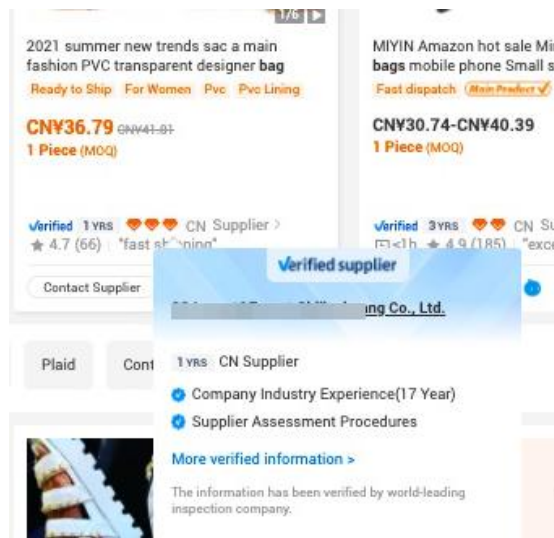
1/6

2021 summer new trends sac a main fashion PVC transparent designer bag

Ready to Ship For Women Pvc Pvc Lining

CN¥36.79 CN¥41.81

1 Piece (MOQ)

Verified 1 YRS CN Supplier >

★ 4.7 (66) "fast sh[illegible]ping"

Contact Supplier

MIYIN Amazon hot sale Mi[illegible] bags mobile phone Small s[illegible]

Fast dispatch Main Product

CN¥30.74-CN¥40.39

1 Piece (MOQ)

Verified 3 YRS CN Su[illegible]

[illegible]<1h ★ 4.9 (185) "exce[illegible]

Verified supplier

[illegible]ng Co., Ltd.

1 YRS CN Supplier

Company Industry Experience(17 Year)

Supplier Assessment Procedures

More verified information >

The information has been verified by world-leading inspection company.

Plaid

Cont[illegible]